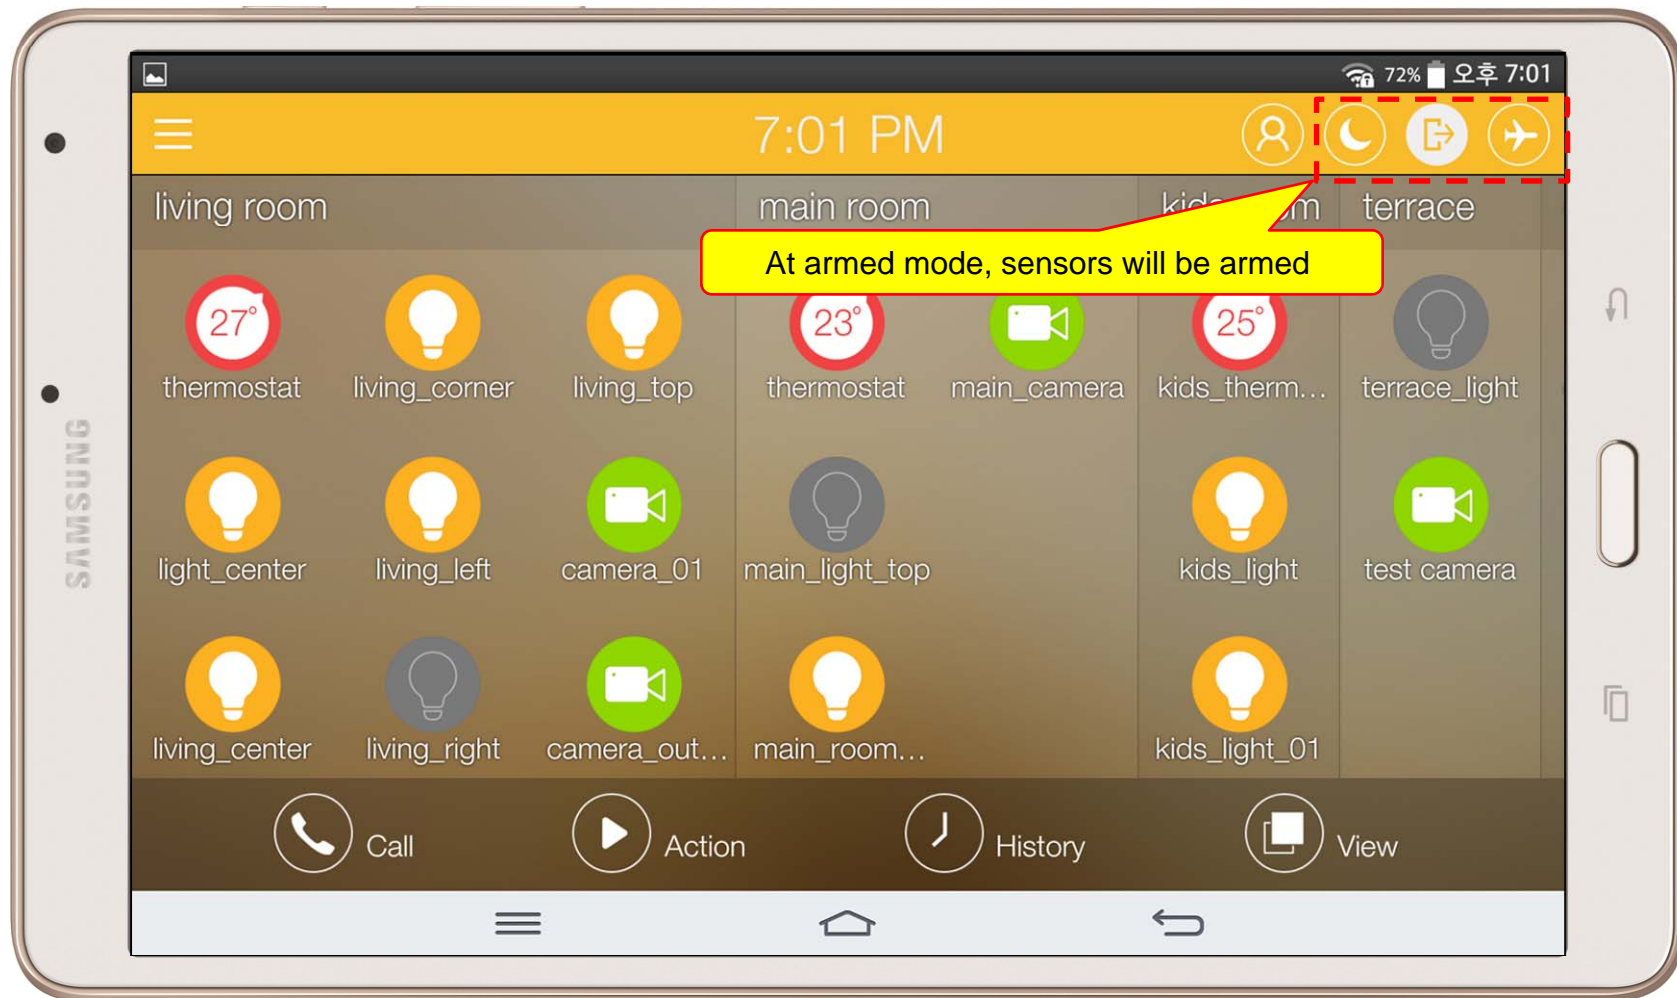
72% 오후 7:01

7:01 PM

living room

main room

kids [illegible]m

terrace

At armed mode, sensors will be armed

27°
thermostat

living_corner

living_top

23°
thermostat

main_camera

25°
kids_therm...

terrace_light

light_center

living_left

camera_01

main_light_top

kids_light

test camera

living_center

living_right

camera_out...

main_room...

kids_light_01

Call

Action

History

View

SAMSUNG